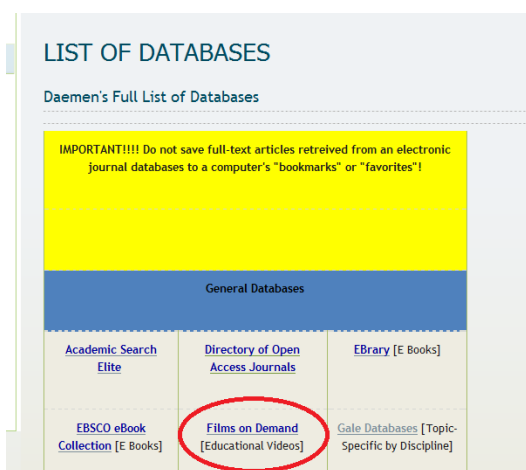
LIST OF DATABASES

Daemen's Full List of Databases

| IMPORTANT!!!! Do not save full-text articles retreived from an electronic journal databases to a computer's "bookmarks" or "favorites"! | | |
|---|---|---|
| General Databases | | |
| Academic Search Elite | Directory of Open Access Journals | EBrary [E Books] |
| EBSCO eBook Collection [E Books] | Films on Demand [Educational Videos] | Gale Databases [Topic-Specific by Discipline] |